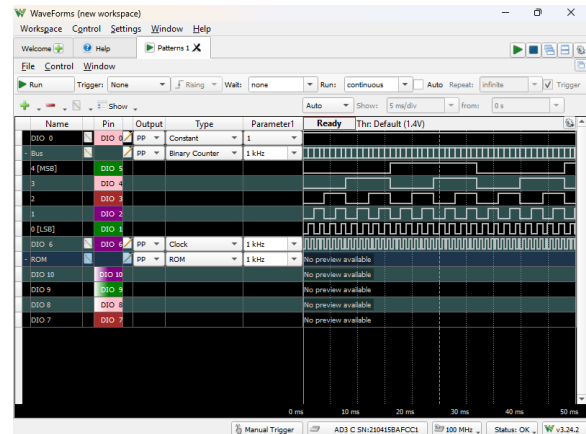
WaveForms (new workspace)

Workspace Control Settings Window Help

Welcome Help Patterns 1

File Control Window

Run Trigger: None Rising Wait: none Run: continuous Auto Repeat: infinite Trigger

Show Auto Show: 5 ms/div from: 0 s

| Name | Pin | Output | Type | Parameter1 | Ready | Thr: Default (1.4V) |
|---|---|---|---|---|---|---|
| DIO 0 | DIO 0 | PP | Constant | 1 | | |
| Bus | | PP | Binary Counter | 1 kHz | | |
| 4 [MSB] | DIO 5 | | | | | |
| 3 | DIO 4 | | | | | |
| 2 | DIO 3 | | | | | |
| 1 | DIO 2 | | | | | |
| 0 [LSB] | DIO 1 | | | | | |
| DIO 6 | DIO 6 | PP | Clock | 1 kHz | | |
| ROM | | PP | ROM | 1 kHz | No preview available | |
| DIO 10 | DIO 10 | | | | No preview available | |
| DIO 9 | DIO 9 | | | | No preview available | |
| DIO 8 | DIO 8 | | | | No preview available | |
| DIO 7 | DIO 7 | | | | No preview available | |

0 ms 10 ms 20 ms 30 ms 40 ms 50 ms

Manual Trigger AD3 C SN:210415BAFCC1 100 MHz Status: OK v3.24.2